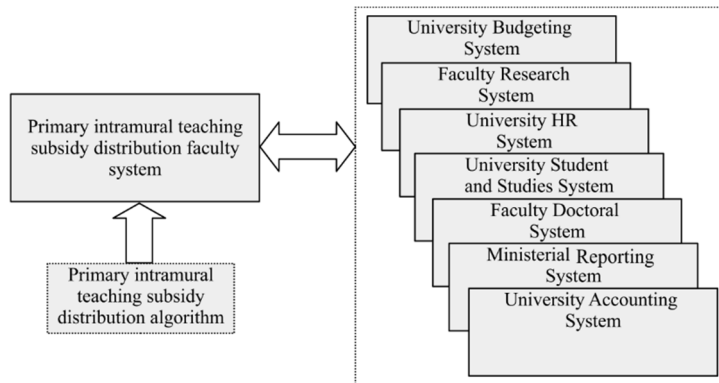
Primary intramural teaching subsidy distribution faculty system

Primary intramural teaching subsidy distribution algorithm

University Budgeting System

Faculty Research System

University HR System

University Student and Studies System

Faculty Doctoral System

Ministerial Reporting System

University Accounting System